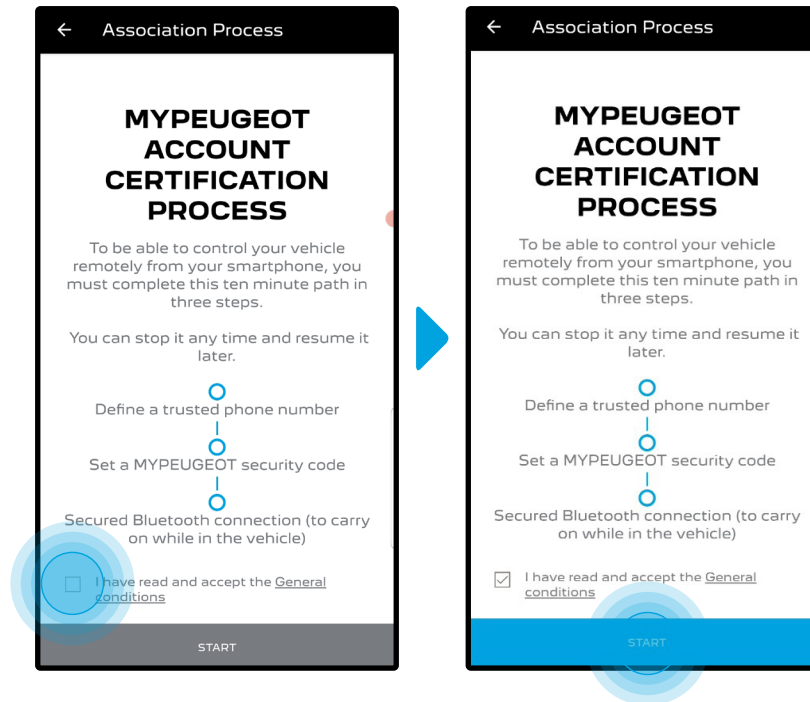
← Association Process

MYPEUGEOT ACCOUNT CERTIFICATION PROCESS

To be able to control your vehicle remotely from your smartphone, you must complete this ten minute path in three steps.

You can stop it any time and resume it later.

Define a trusted phone number

Set a MYPEUGEOT security code

Secured Bluetooth connection (to carry on while in the vehicle)

I have read and accept the General conditions

START

← Association Process

MYPEUGEOT ACCOUNT CERTIFICATION PROCESS

To be able to control your vehicle remotely from your smartphone, you must complete this ten minute path in three steps.

You can stop it any time and resume it later.

Define a trusted phone number

Set a MYPEUGEOT security code

Secured Bluetooth connection (to carry on while in the vehicle)

I have read and accept the General conditions

START